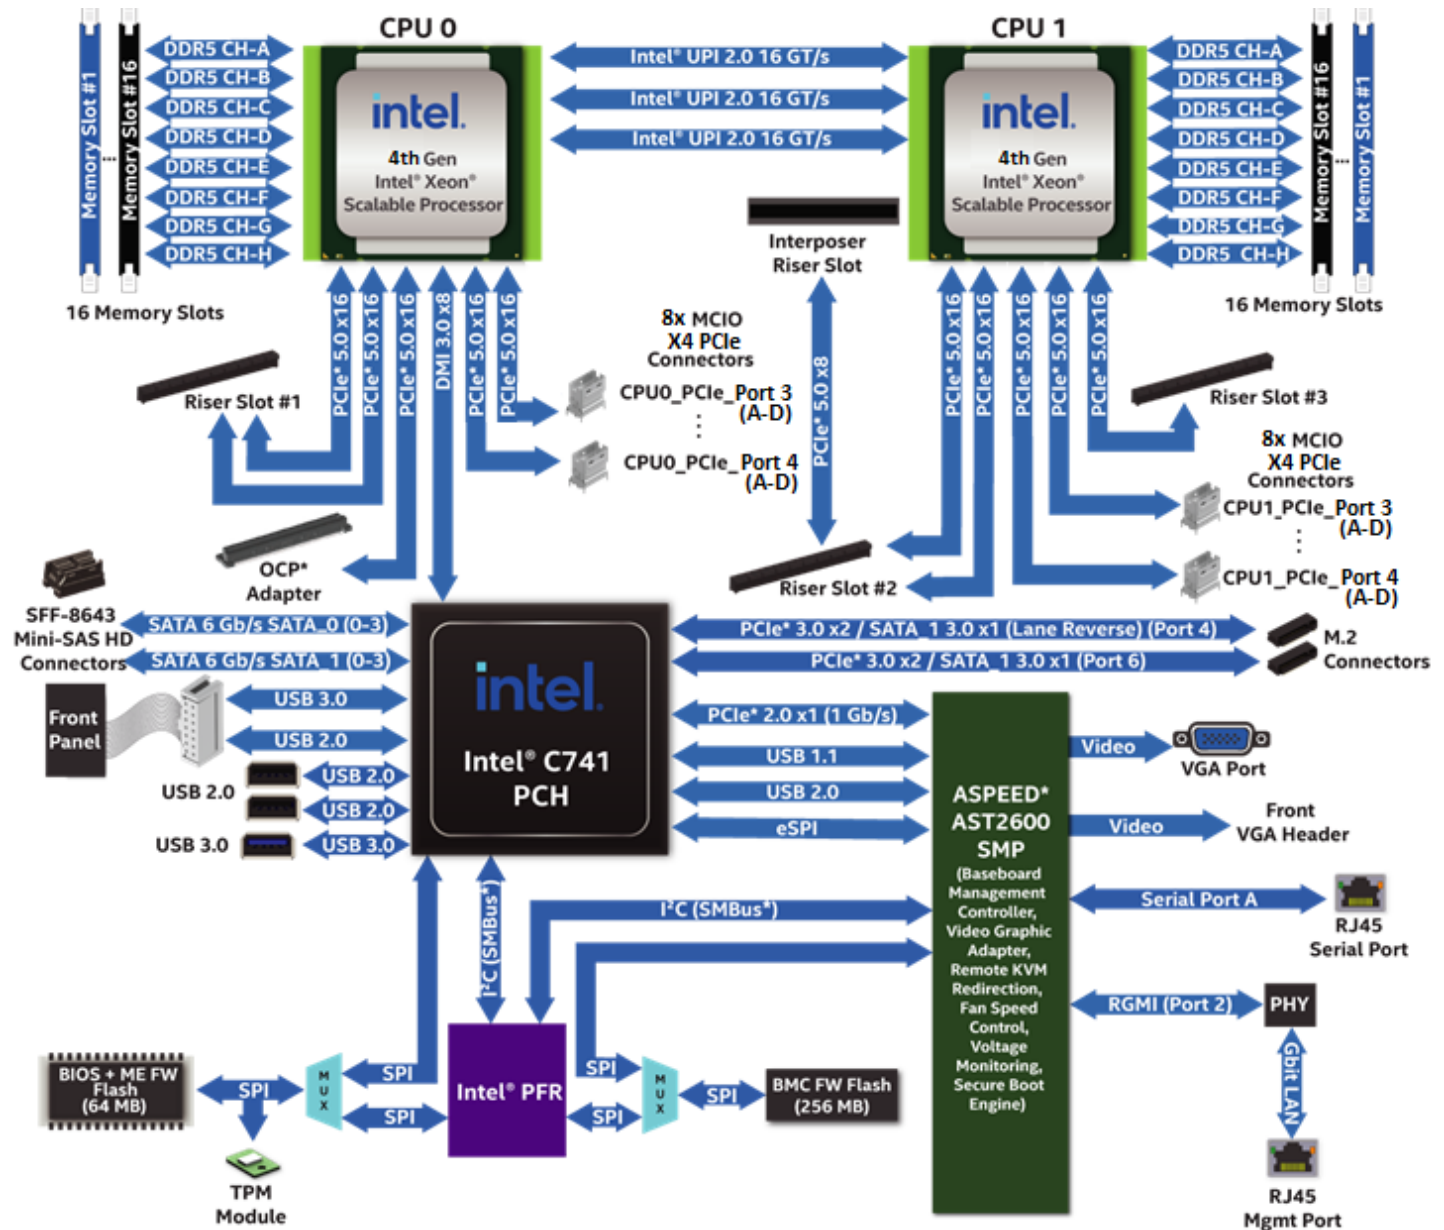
CPU 0

CPU 1

Memory Slot #1
Memory Slot #16
...

DDR5 CH-A
DDR5 CH-B
DDR5 CH-C
DDR5 CH-D
DDR5 CH-E
DDR5 CH-F
DDR5 CH-G
DDR5 CH-H

intel.
4th Gen
Intel® Xeon®
Scalable Processor

Intel® UPI 2.0 16 GT/s
Intel® UPI 2.0 16 GT/s
Intel® UPI 2.0 16 GT/s

intel.
4th Gen
Intel® Xeon®
Scalable Processor

DDR5 CH-A
DDR5 CH-B
DDR5 CH-C
DDR5 CH-D
DDR5 CH-E
DDR5 CH-F
DDR5 CH-G
DDR5 CH-H

Memory Slot #16
Memory Slot #1
...

16 Memory Slots

Interposer
Riser Slot

16 Memory Slots

PCIe* 5.0 x16
PCIe* 5.0 x16
PCIe* 5.0 x16
DMI 3.0 x8
PCIe* 5.0 x16
PCIe* 5.0 x16

8x MCIO
X4 PCIe
Connectors

CPU0_PCIe_Port 3
(A-D)
⋮
CPU0_PCIe_Port 4
(A-D)

PCIe* 5.0 x8

PCIe* 5.0 x16
PCIe* 5.0 x16
PCIe* 5.0 x16
PCIe* 5.0 x16
PCIe* 5.0 x16

Riser Slot #1

Riser Slot #3

8x MCIO
X4 PCIe
Connectors

CPU1_PCIe_Port 3
(A-D)
⋮
CPU1_PCIe_Port 4
(A-D)

OCP*
Adapter

Riser Slot #2

SFF-8643
Mini-SAS HD
Connectors

SATA 6 Gb/s SATA_0 (0-3)
SATA 6 Gb/s SATA_1 (0-3)

intel.
Intel® C741
PCH

PCIe* 3.0 x2 / SATA_1 3.0 x1 (Lane Reverse) (Port 4)
PCIe* 3.0 x2 / SATA_1 3.0 x1 (Port 6)

M.2
Connectors

Front
Panel

USB 3.0
USB 2.0

USB 2.0
USB 2.0
USB 2.0
USB 3.0
USB 3.0

PCIe* 2.0 x1 (1 Gb/s)
USB 1.1
USB 2.0
eSPI

ASPEED*
AST2600
SMP
(Baseboard
Management
Controller,
Video Graphic
Adapter,
Remote KVM
Redirection,
Fan Speed
Control,
Voltage
Monitoring,
Secure Boot
Engine)

Video
VGA Port

Video
Front
VGA Header

Serial Port A
RJ45
Serial Port

I²C (SMBus*)
I²C (SMBus*)

RGMI (Port 2)
PHY

Gbit LAN

RJ45
Mgmt Port

BIOS + ME FW
Flash
(64 MB)

SPI
MUX
SPI
SPI

Intel® PFR

SPI
SPI
MUX
SPI

BMC FW Flash
(256 MB)

TPM
Module